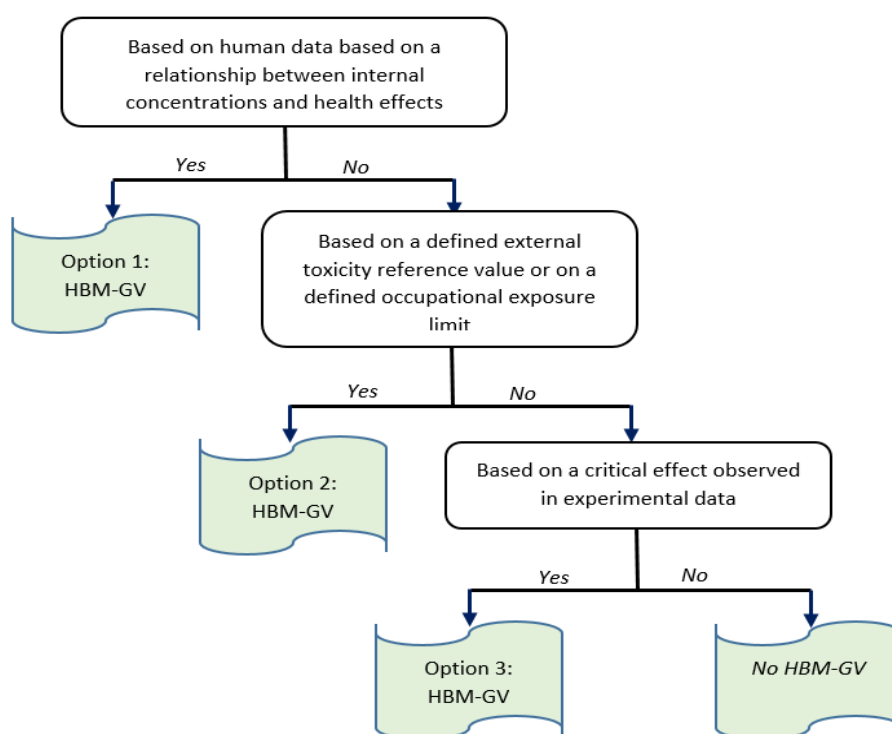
Based on human data based on a relationship between internal concentrations and health effects

Yes

No

Option 1: HBM-GV

Based on a defined external toxicity reference value or on a defined occupational exposure limit

Yes

No

Option 2: HBM-GV

Based on a critical effect observed in experimental data

Yes

No

Option 3: HBM-GV

No HBM-GV